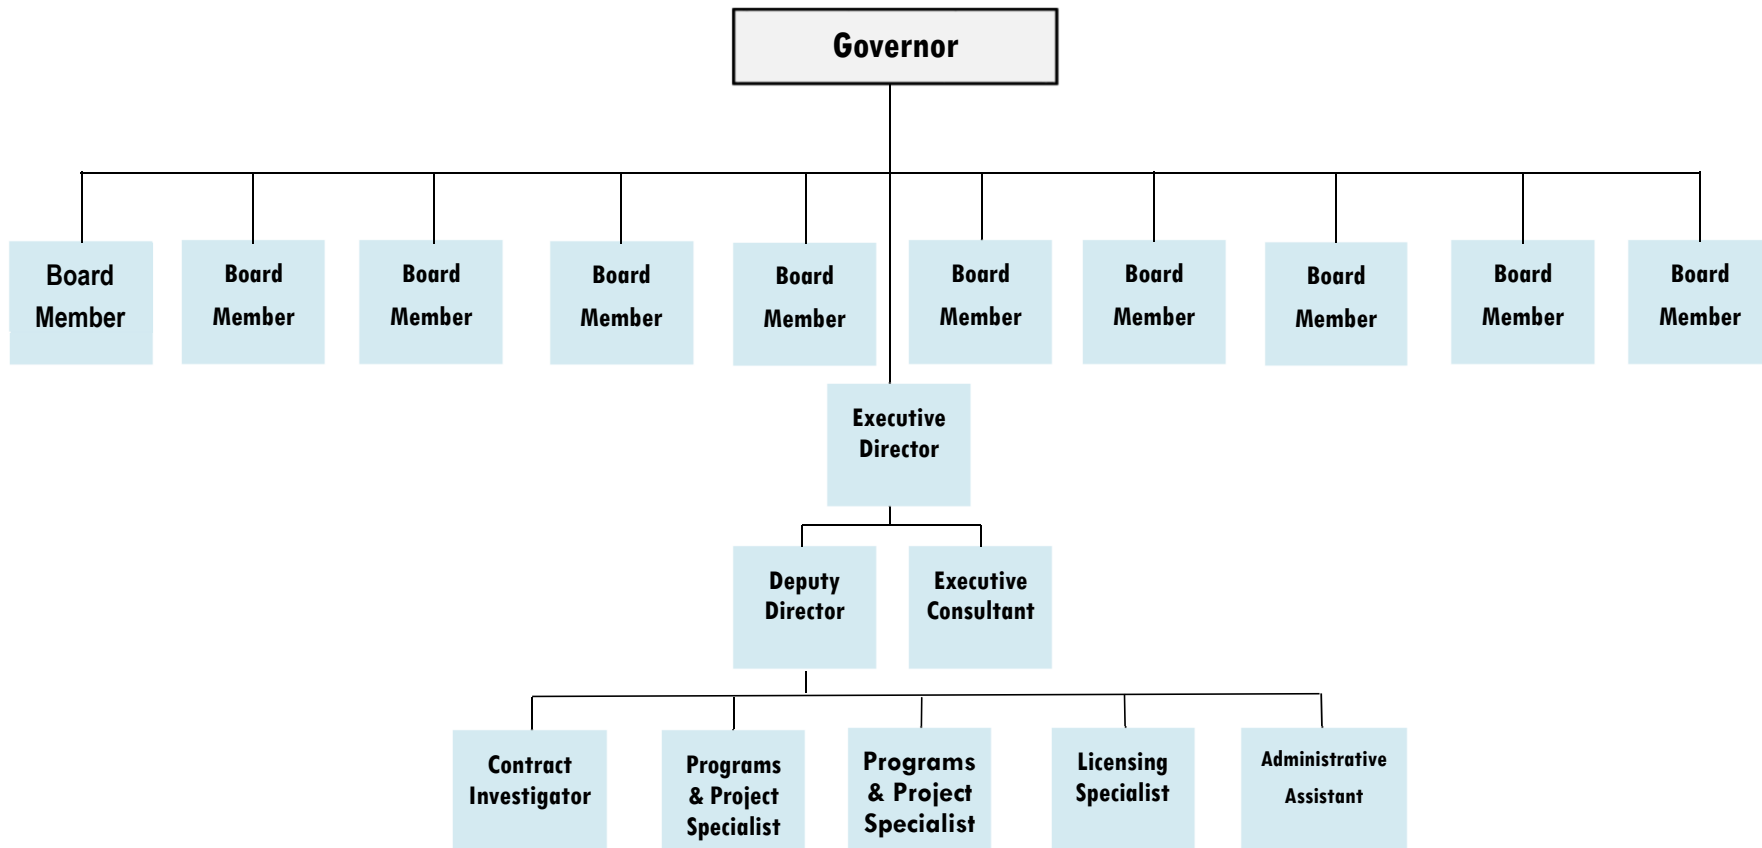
Governor

Board Member

Board Member

Board Member

Board Member

Board Member

Board Member

Board Member

Board Member

Board Member

Board Member

Executive Director

Deputy Director

Executive Consultant

Contract Investigator

Programs & Project Specialist

Programs & Project Specialist

Licensing Specialist

Administrative Assistant